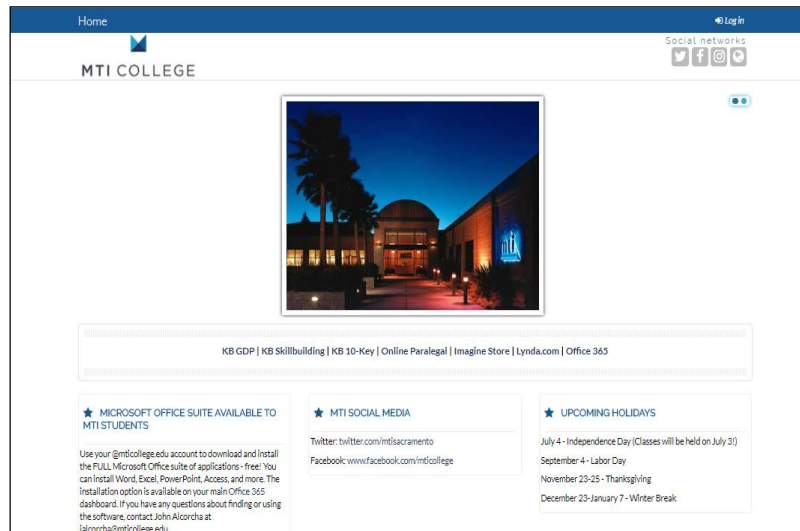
Home

Log in

MTI COLLEGE

Social networks

mti

KB GDP | KB Skillbuilding | KB 10-Key | Online Paralegal | Imagine Store | Lynda.com | Office 365

MICROSOFT OFFICE SUITE AVAILABLE TO MTI STUDENTS

Use your @mticollege.edu account to download and install the FULL Microsoft Office suite of applications - free! You can install Word, Excel, PowerPoint, Access, and more. The installation option is available on your main Office 365 dashboard. If you have any questions about finding or using the software, contact John Alcorcha at jalcorcha@mticollege.edu

MTI SOCIAL MEDIA

Twitter: twitter.com/mtisacramento

Facebook: www.facebook.com/mticollege

UPCOMING HOLIDAYS

July 4 - Independence Day (Classes will be held on July 3!)

September 4 - Labor Day

November 23-25 - Thanksgiving

December 23-January 7 - Winter Break